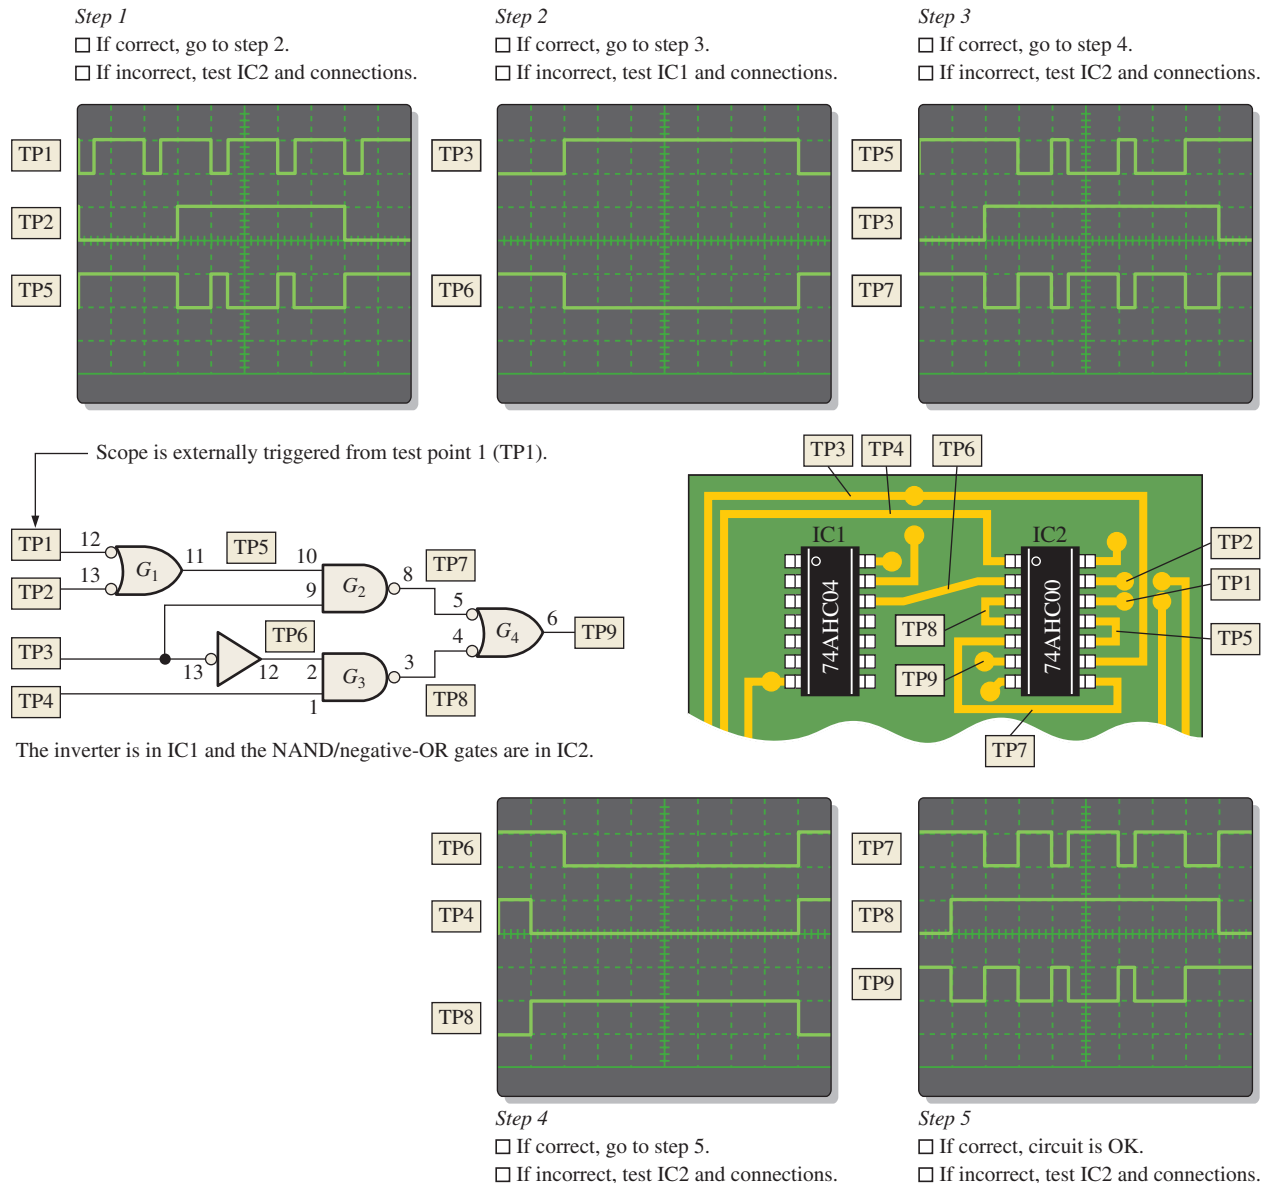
*Step 1*
☐ If correct, go to step 2.
☐ If incorrect, test IC2 and connections.

*Step 2*
☐ If correct, go to step 3.
☐ If incorrect, test IC1 and connections.

*Step 3*
☐ If correct, go to step 4.
☐ If incorrect, test IC2 and connections.

TP1
TP2
TP5

TP3
TP6

TP5
TP3
TP7

Scope is externally triggered from test point 1 (TP1).

TP1 12 13 TP2 $G_1$ 11 TP5 10 9 $G_2$ 8 TP7 5 4 $G_4$ 6 TP9 TP3 13 TP6 12 2 $G_3$ 3 TP8 TP4 1

The inverter is in IC1 and the NAND/negative-OR gates are in IC2.

TP3 TP4 TP6
IC1 IC2
74AHC04 74AHC00
TP2
TP1
TP5
TP8
TP9
TP7

TP6
TP4
TP8

TP7
TP8
TP9

*Step 4*
☐ If correct, go to step 5.
☐ If incorrect, test IC2 and connections.

*Step 5*
☐ If correct, circuit is OK.
☐ If incorrect, test IC2 and connections.